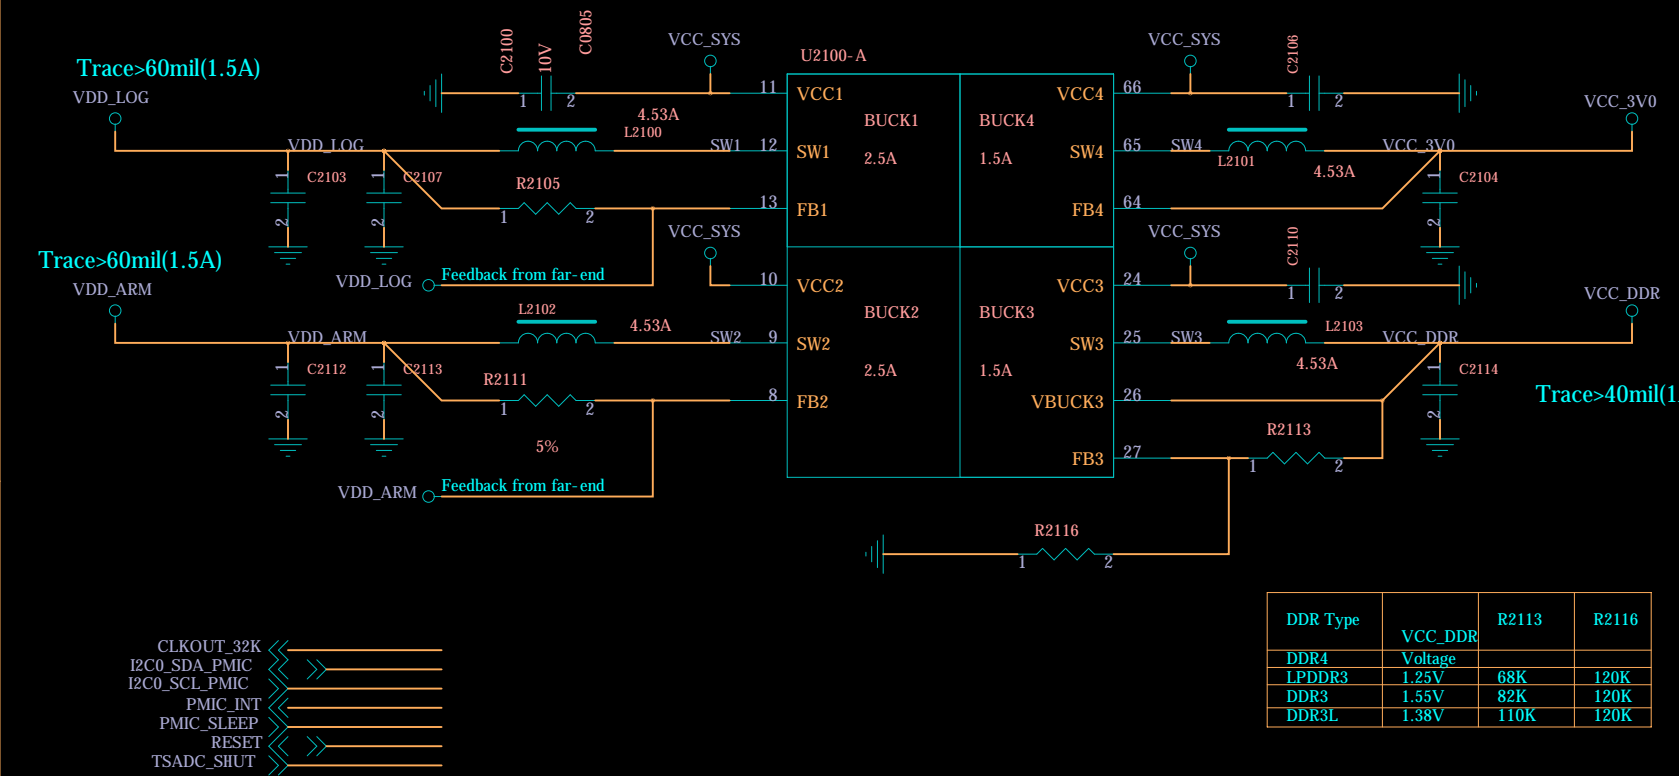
Trace>60mil(1.5A)
VDD_LOG
C2100
10V
C0805
VCC_SYS
U2100-A
VCC_SYS
C2106
VCC_3V0
1
2
4.53A
L2100
11
VCC1
VCC4
66
1
2
BUCK1
BUCK4
VDD_LOG
SW1
12
SW1
2.5A
1.5A
SW4
65
SW4
L2101
VCC_3V0
C2103
C2107
R2105
4.53A
C2104
1
2
13
FB1
FB4
64
VCC_SYS
VCC_SYS
C2110
Trace>60mil(1.5A)
VDD_LOG
Feedback from far-end
10
VCC2
VCC3
24
1
2
VDD_ARM
VCC_DDR
L2102
BUCK2
BUCK3
VDD_ARM
4.53A
SW2
9
SW2
SW3
25
SW3
L2103
VCC_DDR
C2112
C2113
R2111
2.5A
1.5A
4.53A
C2114
Trace>40mil(1
1
2
8
FB2
VBUCK3
26
5%
R2113
FB3
27
1
2
VDD_ARM
Feedback from far-end
R2116
1
2

| DDR Type | VCC_DDR Voltage | R2113 | R2116 |
|---|---|---|---|
| DDR4 | | | |
| LPDDR3 | 1.25V | 68K | 120K |
| DDR3 | 1.55V | 82K | 120K |
| DDR3L | 1.38V | 110K | 120K |

CLKOUT_32K
I2C0_SDA_PMIC
I2C0_SCL_PMIC
PMIC_INT
PMIC_SLEEP
RESET
TSADC_SHUT